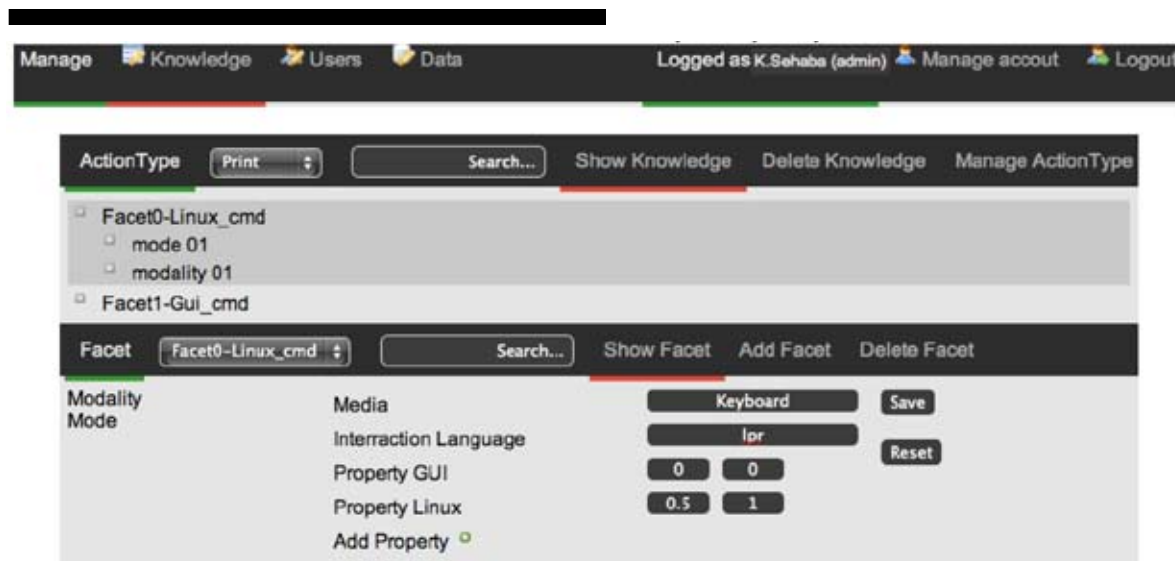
Manage Knowledge Users Data Logged as K.Sehaba (admin) Manage accout Logout

ActionType Print Search... Show Knowledge Delete Knowledge Manage ActionType

Facet0-Linux_cmd
mode 01
modality 01
Facet1-Gui_cmd

Facet Facet0-Linux_cmd Search... Show Facet Add Facet Delete Facet

Modality
Mode

Media Keyboard Save
Interraction Language lpr
Reset
Property GUI 0 0
Property Linux 0.5 1
Add Property